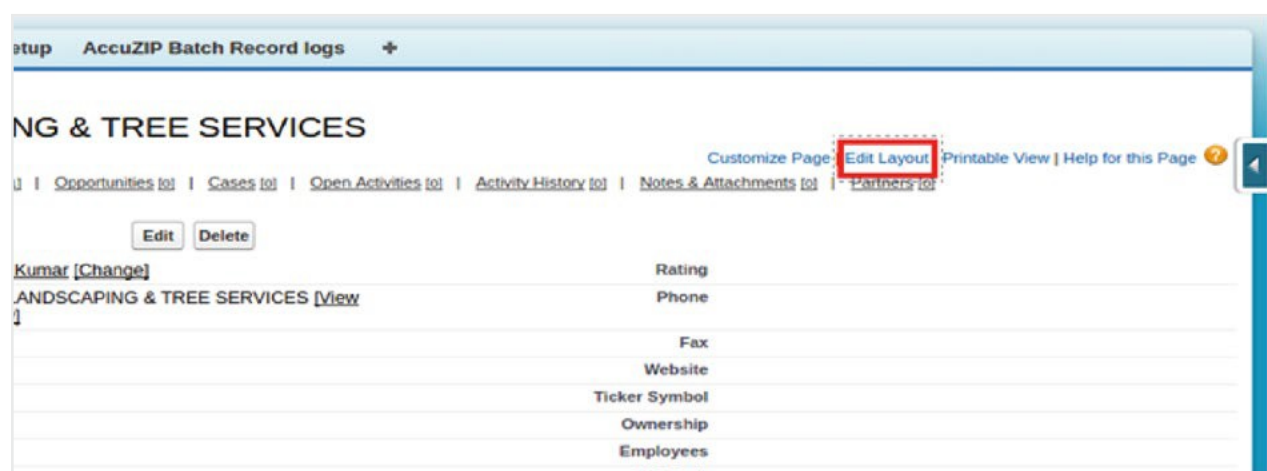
etup AccuZIP Batch Record logs +

NG & TREE SERVICES

Customize Page | Edit Layout | Printable View | Help for this Page

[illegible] | Opportunities [0] | Cases [0] | Open Activities [0] | Activity History [0] | Notes & Attachments [0] | Partners [0]

Edit Delete

Kumar [Change]
Rating

ANDSCAPING & TREE SERVICES [View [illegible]
Phone

Fax

Website

Ticker Symbol

Ownership

Employees